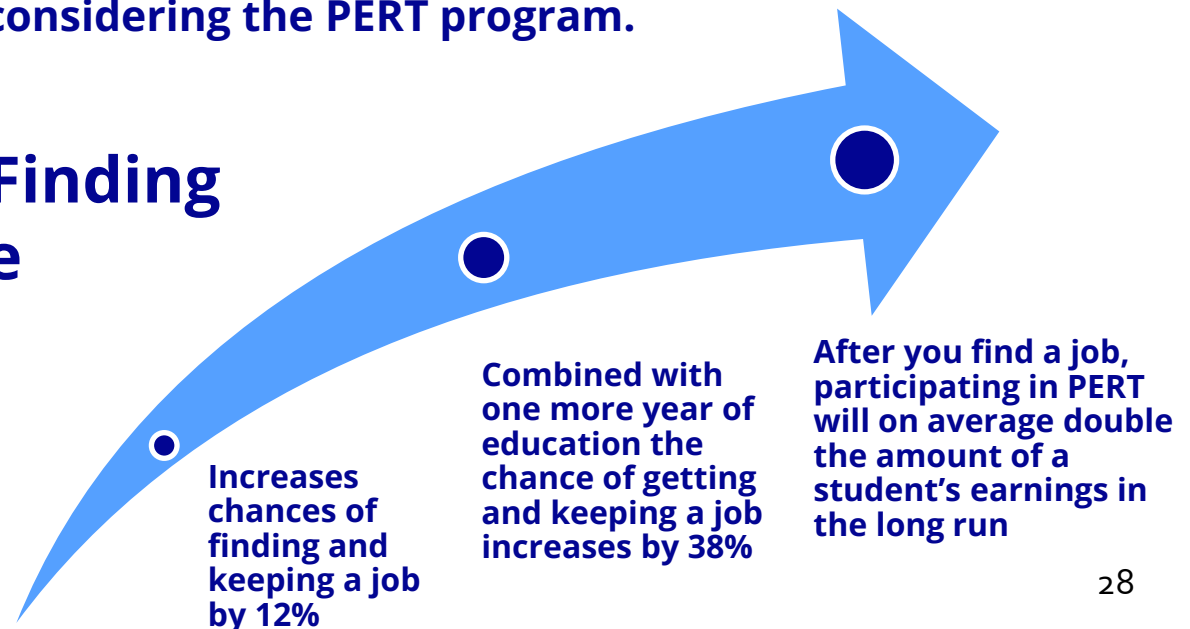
considering the PERT program.

Finding
e

Increases chances of finding and keeping a job by 12%

Combined with one more year of education the chance of getting and keeping a job increases by 38%

After you find a job, participating in PERT will on average double the amount of a student's earnings in the long run

28